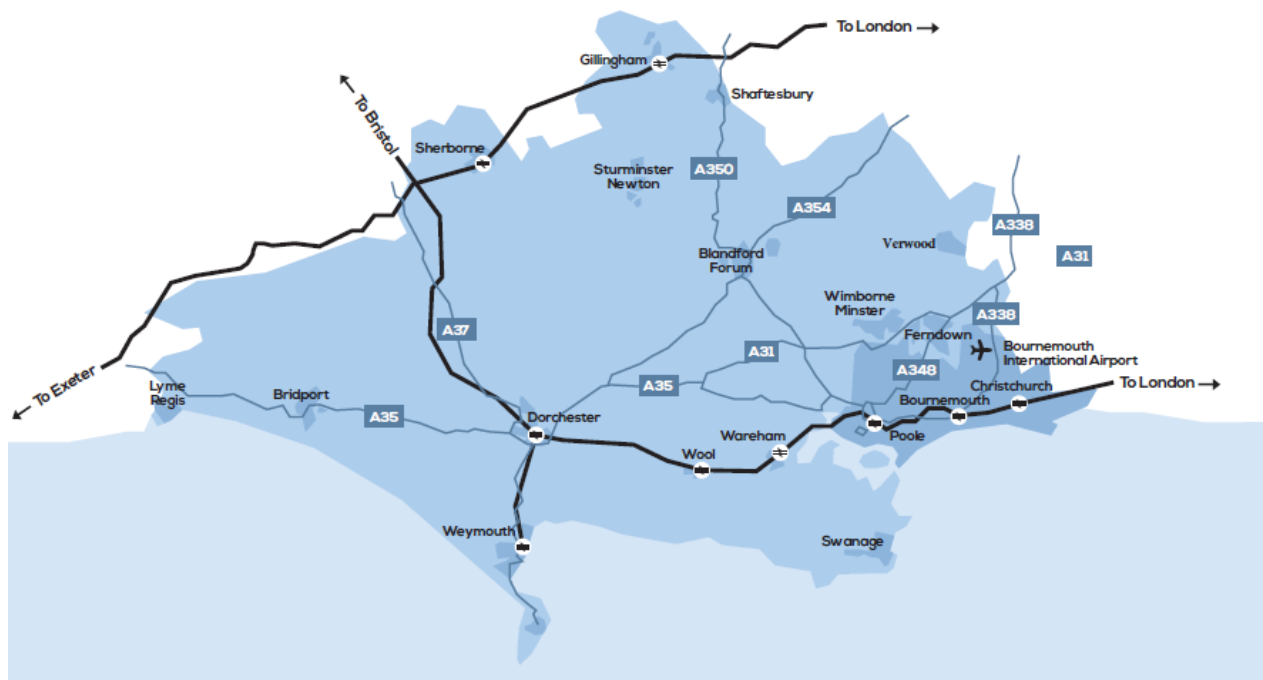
To London →
Gillingham
Shaftesbury
← To Bristol
Sherborne
Sturminster Newton
A350
A354
A338
Verwood
A31
Blandford Forum
Wimborne Minster
A338
Ferndown
Bournemouth International Airport
A37
A31
A348
A35
Christchurch
To London →
Bournemouth
← To Exeter
Lyme Regis
Bridport
A35
Dorchester
Poole
Wareham
Wool
Weymouth
Swanage